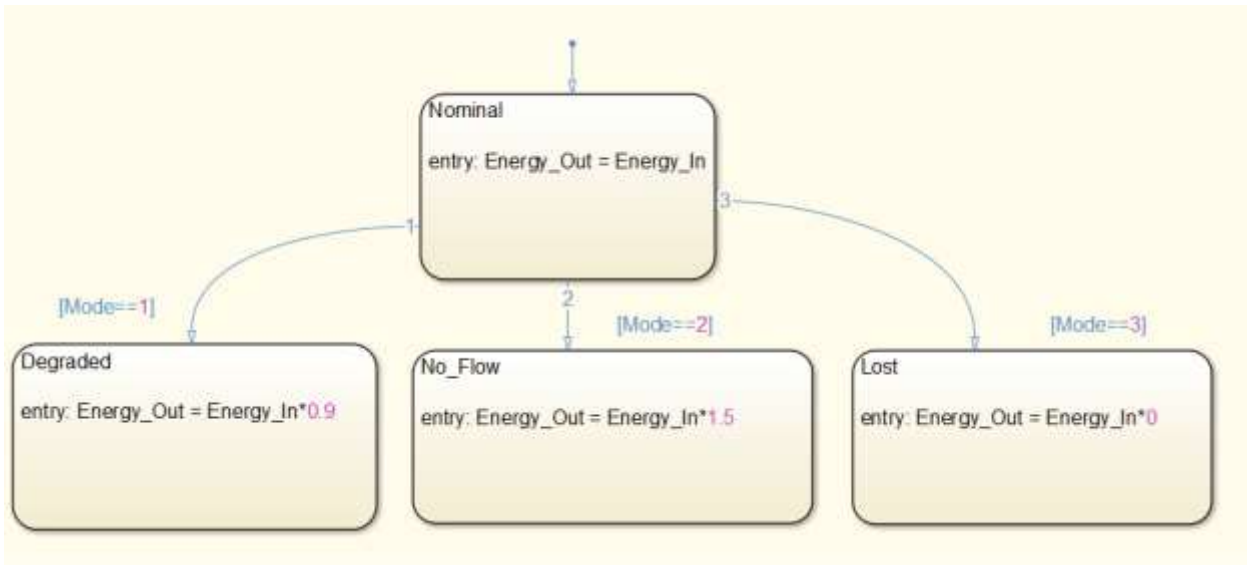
Nominal

entry: Energy_Out = Energy_In

1

3

2

[Mode==1]

[Mode==2]

[Mode==3]

Degraded

entry: Energy_Out = Energy_In*0.9

No_Flow

entry: Energy_Out = Energy_In*1.5

Lost

entry: Energy_Out = Energy_In*0